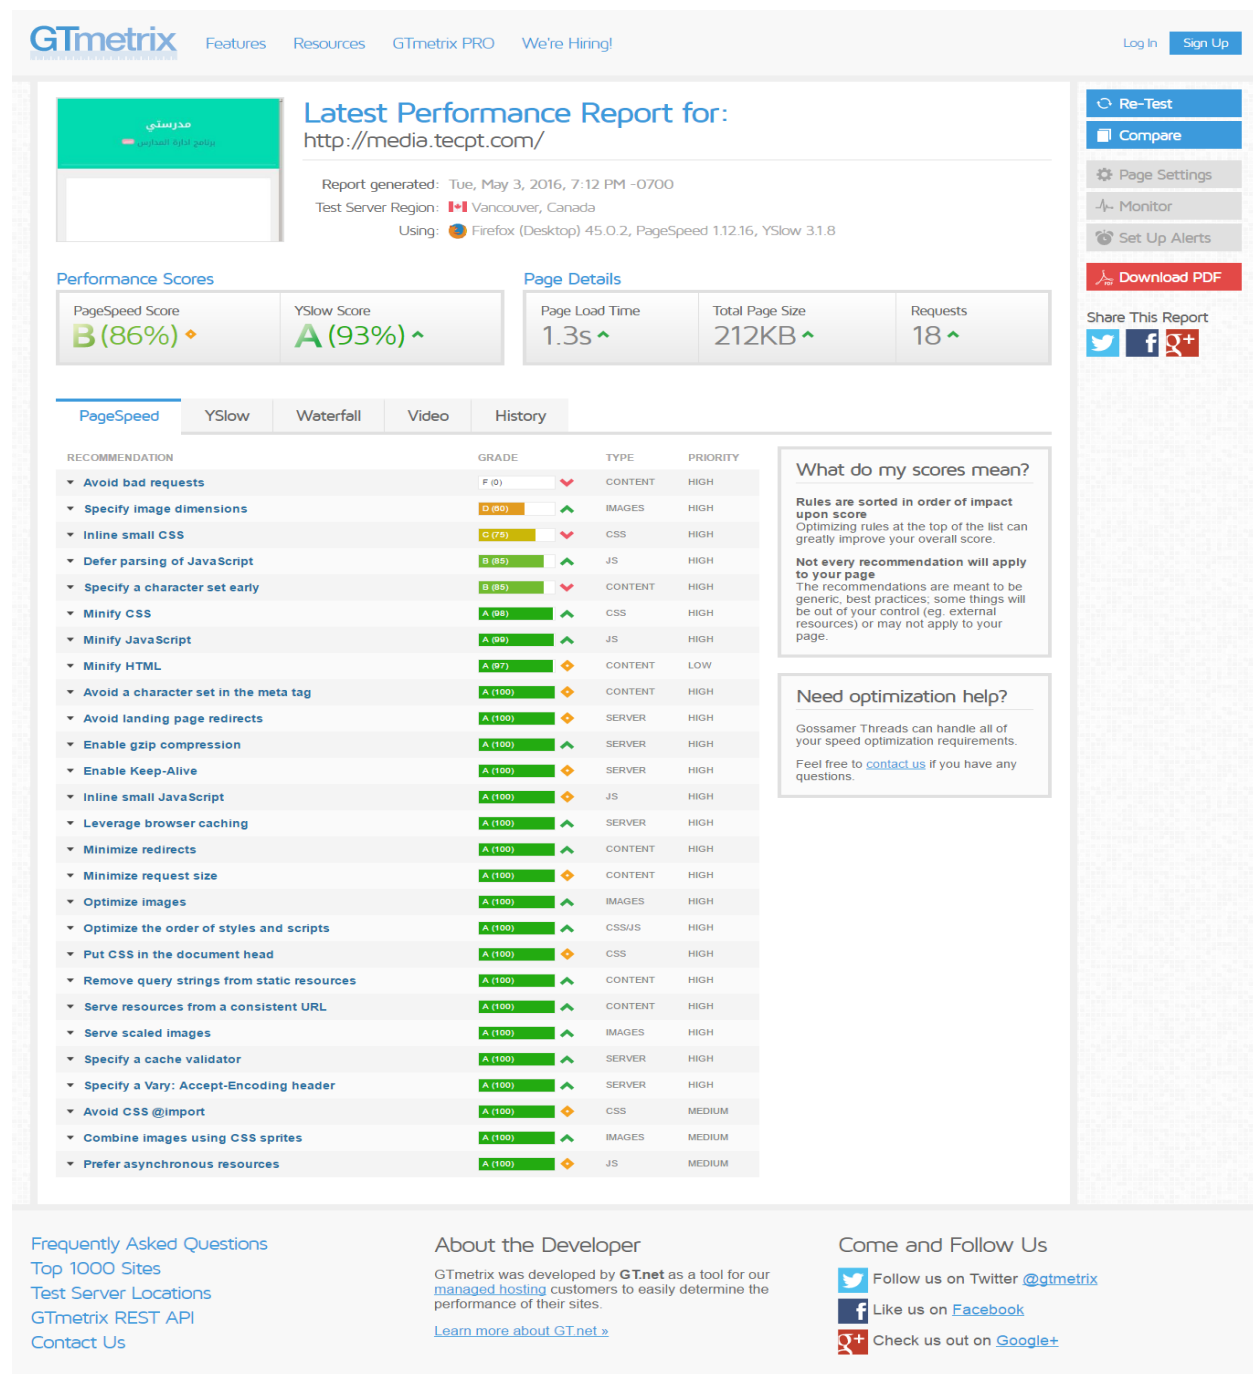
GTmetrix Features Resources GTmetrix PRO We're Hiring! Log In Sign Up

مدرستي
برنامج ادارة المدارس

Latest Performance Report for:
http://media.tecpt.com/

Report generated: Tue, May 3, 2016, 7:12 PM -0700
Test Server Region: Vancouver, Canada
Using: Firefox (Desktop) 45.0.2, PageSpeed 1.12.16, YSlow 3.1.8

Re-Test
Compare
Page Settings
Monitor
Set Up Alerts
Download PDF
Share This Report

Performance Scores

| PageSpeed Score | YSlow Score |
|---|---|
| B (86%) | A (93%) |

Page Details

| Page Load Time | Total Page Size | Requests |
|---|---|---|
| 1.3s | 212KB | 18 |

PageSpeed YSlow Waterfall Video History

| RECOMMENDATION | GRADE | TYPE | PRIORITY |
|---|---|---|---|
| Avoid bad requests | F (0) | CONTENT | HIGH |
| Specify image dimensions | D (60) | IMAGES | HIGH |
| Inline small CSS | C (75) | CSS | HIGH |
| Defer parsing of JavaScript | B (85) | JS | HIGH |
| Specify a character set early | B (85) | CONTENT | HIGH |
| Minify CSS | A (98) | CSS | HIGH |
| Minify JavaScript | A (99) | JS | HIGH |
| Minify HTML | A (97) | CONTENT | LOW |
| Avoid a character set in the meta tag | A (100) | CONTENT | HIGH |
| Avoid landing page redirects | A (100) | SERVER | HIGH |
| Enable gzip compression | A (100) | SERVER | HIGH |
| Enable Keep-Alive | A (100) | SERVER | HIGH |
| Inline small JavaScript | A (100) | JS | HIGH |
| Leverage browser caching | A (100) | SERVER | HIGH |
| Minimize redirects | A (100) | CONTENT | HIGH |
| Minimize request size | A (100) | CONTENT | HIGH |
| Optimize images | A (100) | IMAGES | HIGH |
| Optimize the order of styles and scripts | A (100) | CSS/JS | HIGH |
| Put CSS in the document head | A (100) | CSS | HIGH |
| Remove query strings from static resources | A (100) | CONTENT | HIGH |
| Serve resources from a consistent URL | A (100) | CONTENT | HIGH |
| Serve scaled images | A (100) | IMAGES | HIGH |
| Specify a cache validator | A (100) | SERVER | HIGH |
| Specify a Vary: Accept-Encoding header | A (100) | SERVER | HIGH |
| Avoid CSS @import | A (100) | CSS | MEDIUM |
| Combine images using CSS sprites | A (100) | IMAGES | MEDIUM |
| Prefer asynchronous resources | A (100) | JS | MEDIUM |

What do my scores mean?

Rules are sorted in order of impact upon score
Optimizing rules at the top of the list can greatly improve your overall score.

Not every recommendation will apply to your page
The recommendations are meant to be generic, best practices; some things will be out of your control (eg. external resources) or may not apply to your page.

Need optimization help?

Gossamer Threads can handle all of your speed optimization requirements.

Feel free to contact us if you have any questions.

Frequently Asked Questions
Top 1000 Sites
Test Server Locations
GTmetrix REST API
Contact Us

About the Developer
GTmetrix was developed by GT.net as a tool for our managed hosting customers to easily determine the performance of their sites.
Learn more about GT.net »

Come and Follow Us
Follow us on Twitter @gtmetrix
Like us on Facebook
Check us out on Google+